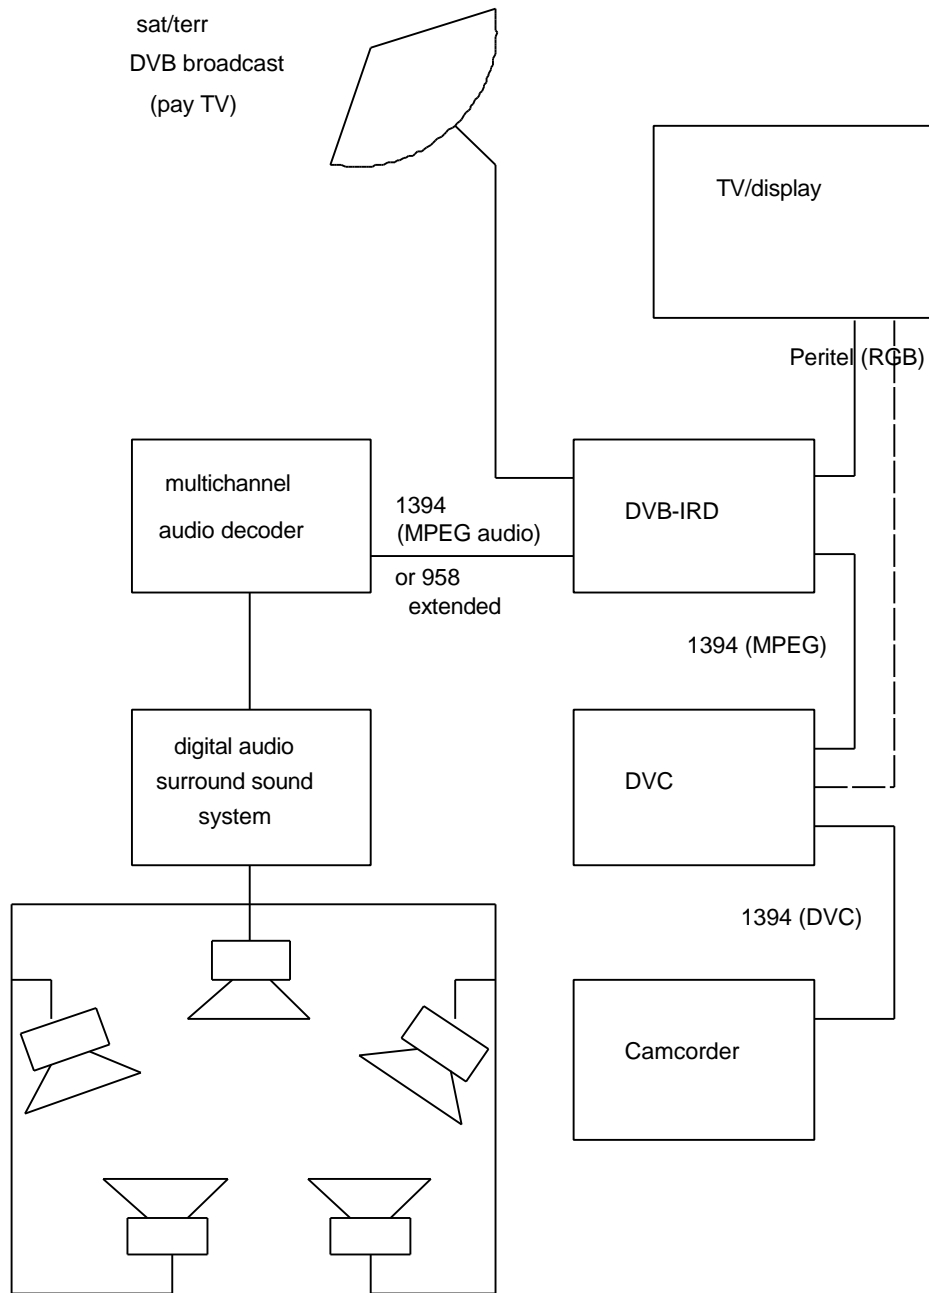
sat/terr
DVB broadcast
(pay TV)

TV/display

Peritel (RGB)

multichannel
audio decoder

1394
(MPEG audio)
or 958
extended

DVB-IRD

1394 (MPEG)

digital audio
surround sound
system

DVC

1394 (DVC)

Camcorder